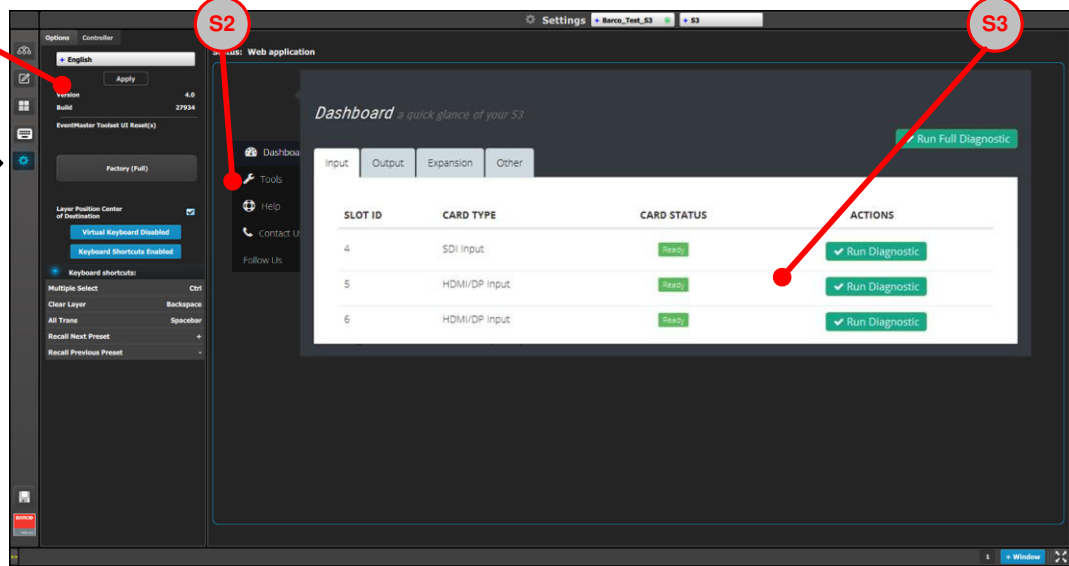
Settings Barco_Test_S3 S3

S2

S3

Options Controller

English

Apply

Version 4.0

Build 27934

EventMaster Toolset UI Reset(s)

Factory (Full)

Layer Position Center of Destination

Virtual Keyboard Disabled

Keyboard Shortcuts Enabled

Keyboard shortcuts:

| | |
|---|---|
| Multiple Select | Ctrl |
| Clear Layer | Backspace |
| All Trans | Spacebar |
| Recall Next Preset | + |
| Recall Previous Preset | - |

Status: Web application

Dashboa

Tools

Help

Contact U

Follow Us

Dashboard a quick glance of your S3

Run Full Diagnostic

Input Output Expansion Other

| SLOT ID | CARD TYPE | CARD STATUS | ACTIONS |
|---|---|---|---|
| 4 | SDI Input | Ready | Run Diagnostic |
| 5 | HDMI/DP Input | Ready | Run Diagnostic |
| 6 | HDMI/DP Input | Ready | Run Diagnostic |

BARCO

1 Window